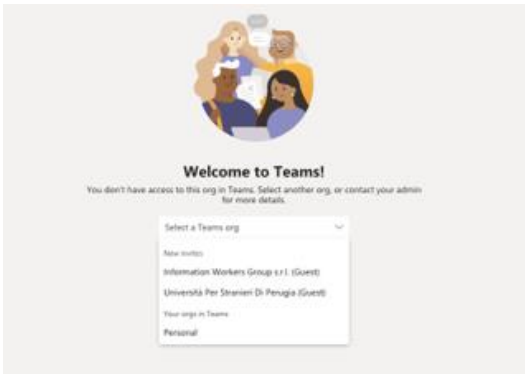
Welcome to Teams!

You don't have access to this org in Teams. Select another org, or contact your admin for more details.

Select a Teams org

New invites

Information Workers Group s.r.l. (Guest)

Università Per Stranieri Di Perugia (Guest)

Your orgs in Teams

Personal